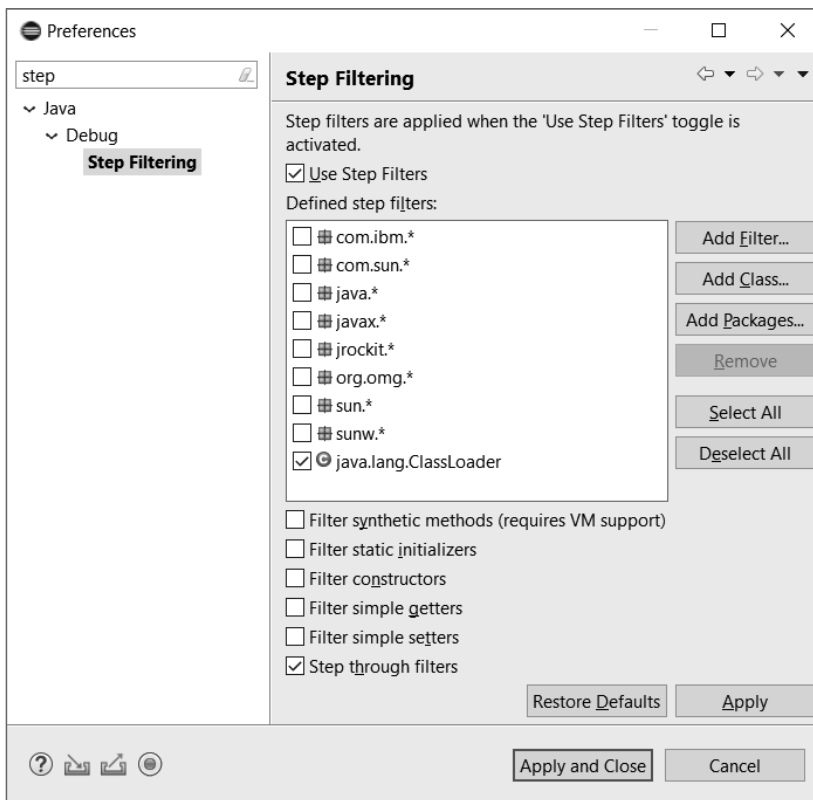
Preferences

step

Java
Debug
Step Filtering

Step Filtering

Step filters are applied when the 'Use Step Filters' toggle is activated.

Use Step Filters

Defined step filters:

com.ibm.*
com.sun.*
java.*
javax.*
jrockit.*
org.omg.*
sun.*
sunw.*
java.lang.ClassLoader

Add Filter...
Add Class...
Add Packages...
Remove
Select All
Deselect All

Filter synthetic methods (requires VM support)
Filter static initializers
Filter constructors
Filter simple getters
Filter simple setters
Step through filters

Restore Defaults
Apply

Apply and Close
Cancel